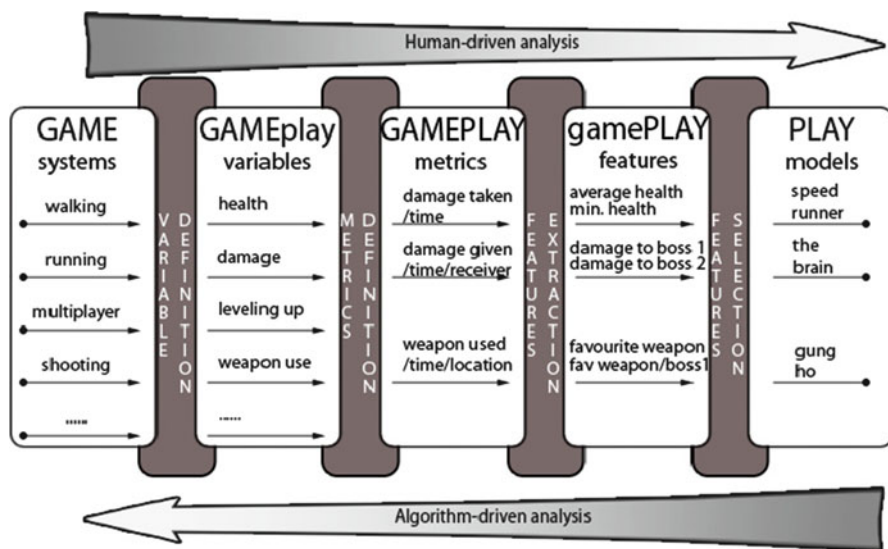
Human-driven analysis

GAME
systems

walking

running

multiplayer

shooting

......

VARIABLE DEFINITION

GAMEplay
variables

health

damage

leveling up

weapon use

......

METRICS DEFINITION

GAMEPLAY
metrics

damage taken /time

damage given /time/receiver

weapon used /time/location

FEATURES EXTRACTION

gamePLAY
features

average health
min. health

damage to boss 1
damage to boss 2

favourite weapon
fav weapon/boss1

FEATURES SELECTION

PLAY
models

speed runner

the brain

gung ho

Algorithm-driven analysis